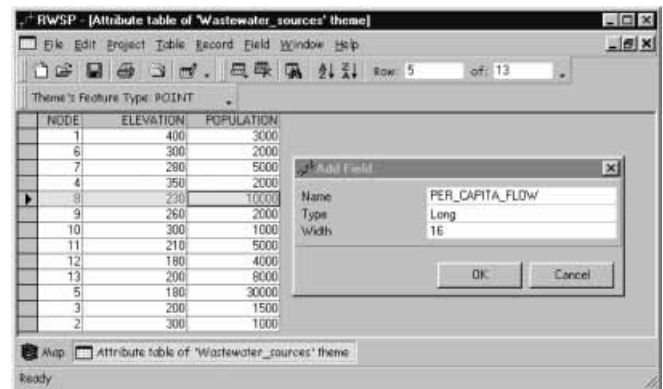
RWSP - [Attribute table of 'Wastewater_sources' theme]

File Edit Project Table Record Field Window Help

Row: 5 of: 13

Theme's Feature Type: POINT

| NODE | ELEVATION | POPULATION |
|---|---|---|
| 1 | 400 | 3000 |
| 6 | 300 | 2000 |
| 7 | 280 | 5000 |
| 4 | 350 | 2000 |
| 8 | 230 | 10000 |
| 9 | 260 | 2000 |
| 10 | 300 | 1000 |
| 11 | 210 | 5000 |
| 12 | 180 | 4000 |
| 13 | 200 | 8000 |
| 5 | 180 | 30000 |
| 3 | 200 | 1500 |
| 2 | 300 | 1000 |

Add Field

| Name | PER_CAPITA_FLOW |
|---|---|
| Type | Long |
| Width | 16 |

OK Cancel

Map Attribute table of 'Wastewater_sources' theme

Ready